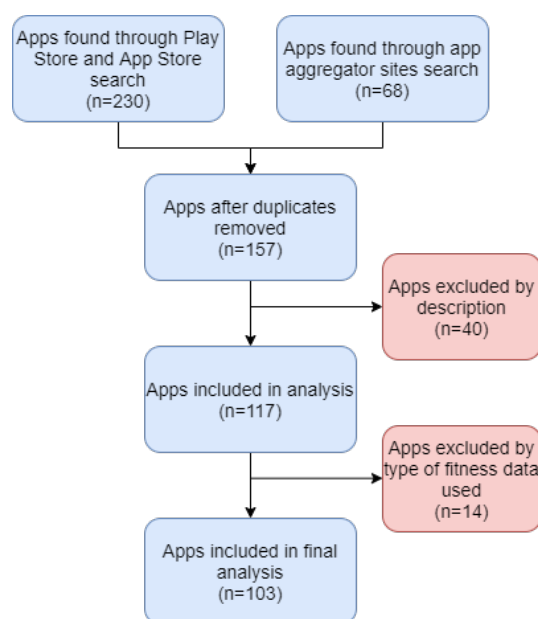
Apps found through Play Store and App Store search
(n=230)

Apps found through app aggregator sites search
(n=68)

Apps after duplicates removed
(n=157)

Apps excluded by description
(n=40)

Apps included in analysis
(n=117)

Apps excluded by type of fitness data used
(n=14)

Apps included in final analysis
(n=103)